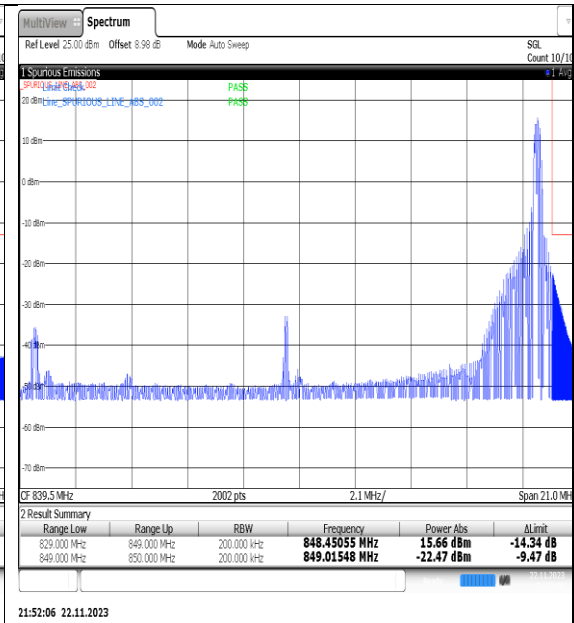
MultiView Spectrum

Ref Level 25.00 dBm Offset 8.98 dB Mode Auto Sweep

SGL
Count 10/10

1 Spurious Emissions

1 Avg

SPURIOUS_LINE_ABS_002
Limit Check PASS
Line_SPURIOUS_LINE_ABS_002 PASS

20 dBm
10 dBm
0 dBm
-10 dBm
-20 dBm
-30 dBm
-40 dBm
-50 dBm
-60 dBm
-70 dBm

CF 839.5 MHz 2002 pts 2.1 MHz/ Span 21.0 MHz

2 Result Summary

| Range Low | Range Up | RBW | Frequency | Power Abs | ΔLimit |
|---|---|---|---|---|---|
| 829.000 MHz | 849.000 MHz | 200.000 kHz | 848.45055 MHz | 15.66 dBm | -14.34 dB |
| 849.000 MHz | 850.000 MHz | 200.000 kHz | 849.01548 MHz | -22.47 dBm | -9.47 dB |

21:52:06 22.11.2023